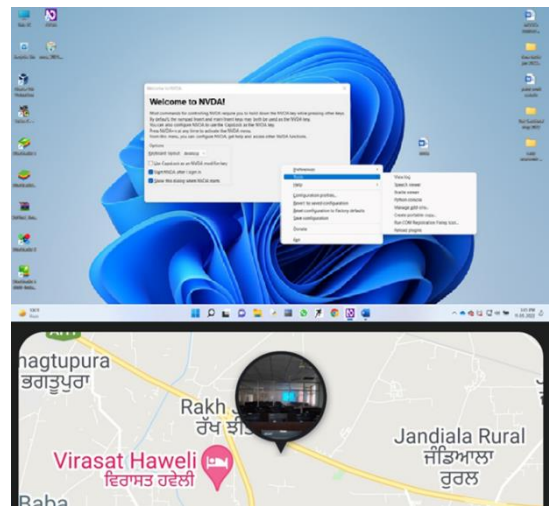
Welcome to NVDA

Welcome to NVDA!

Options

Use CapsLock as an NVDA modifier key

Start NVDA after I sign in

Show this dialog when NVDA starts

Preferences

Tools

Help

Configuration profiles...

Revert to saved configuration

Reset configuration to factory defaults

Save configuration

Donate

Exit

View log

Speech viewer

Braille viewer

Python console

Manage add-ons...

Create portable copy...

Run COM Registration Fixing tool...

Reload plugins

hagtupura
ਭਗਤੂਪੁਰਾ

Rakh
ਰੱਖ ਝੀ

Jandiala Rural
ਜੰਡਿਆਲਾ
ਰੁਰਲ

Virasat Haveli
ਵਿਰਾਸਤ ਹਵੇਲੀ

Baba